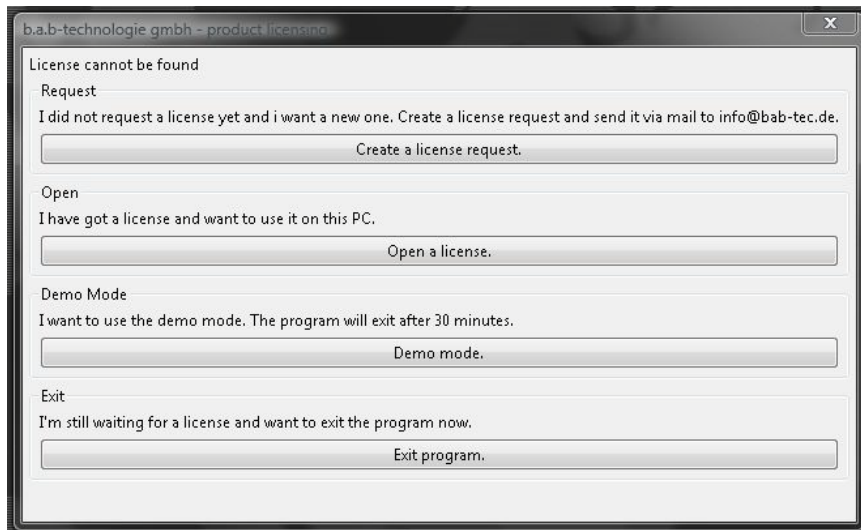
b.a.b-technologie gmbh - product licensing

x

License cannot be found

Request

I did not request a license yet and i want a new one. Create a license request and send it via mail to info@bab-tec.de.

Create a license request.

Open

I have got a license and want to use it on this PC.

Open a license.

Demo Mode

I want to use the demo mode. The program will exit after 30 minutes.

Demo mode.

Exit

I'm still waiting for a license and want to exit the program now.

Exit program.